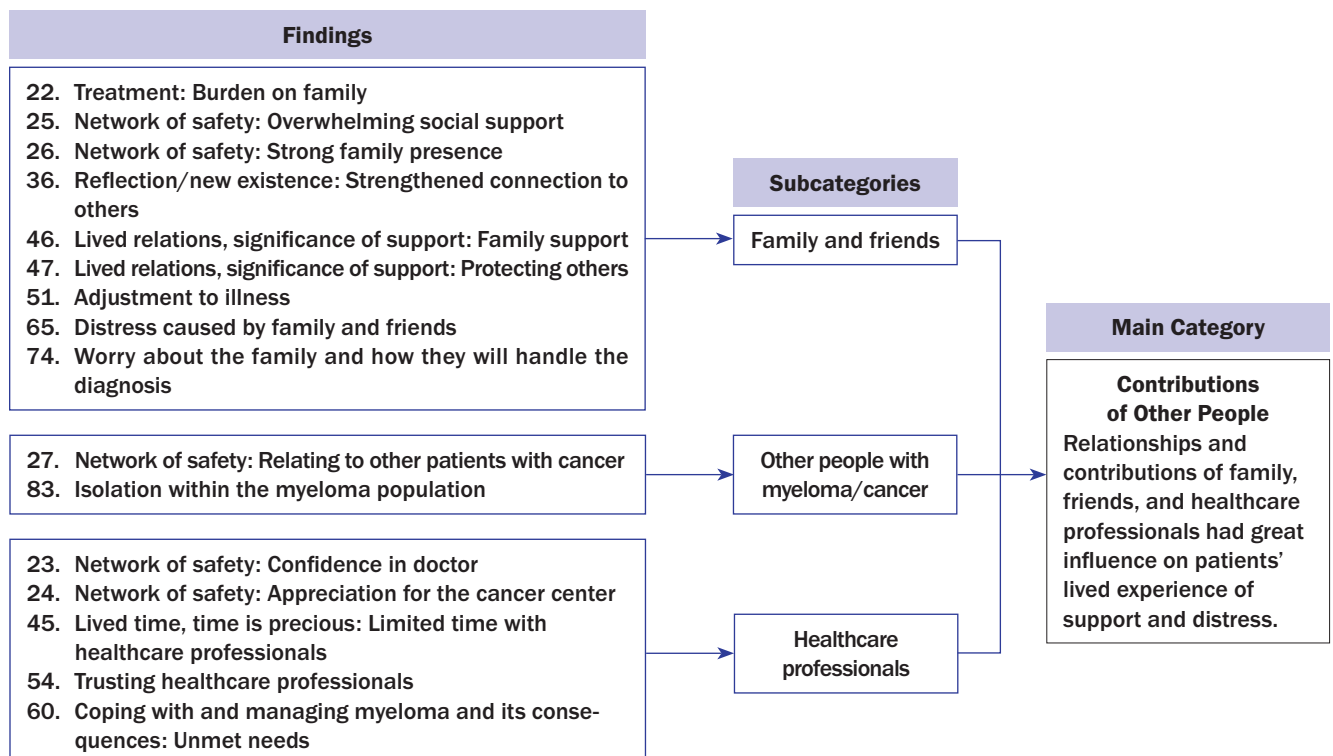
Findings

22. Treatment: Burden on family
25. Network of safety: Overwhelming social support
26. Network of safety: Strong family presence
36. Reflection/new existence: Strengthened connection to others
46. Lived relations, significance of support: Family support
47. Lived relations, significance of support: Protecting others
51. Adjustment to illness
65. Distress caused by family and friends
74. Worry about the family and how they will handle the diagnosis

27. Network of safety: Relating to other patients with cancer
83. Isolation within the myeloma population

23. Network of safety: Confidence in doctor
24. Network of safety: Appreciation for the cancer center
45. Lived time, time is precious: Limited time with healthcare professionals
54. Trusting healthcare professionals
60. Coping with and managing myeloma and its consequences: Unmet needs

Subcategories

Family and friends

Other people with myeloma/cancer

Healthcare professionals

Main Category

Contributions of Other People
Relationships and contributions of family, friends, and healthcare professionals had great influence on patients' lived experience of support and distress.